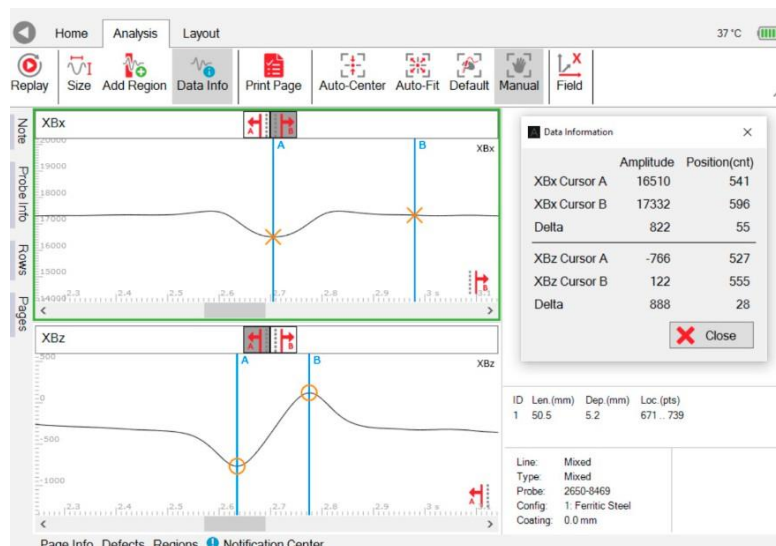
Home Analysis Layout

37 °C

Replay Size Add Region Data Info Print Page Auto-Center Auto-Fit Default Manual Field

Note Probe Info Rows Pages

XBx

A B

XBx

20000
19000
18000
17000
16000
15000
14000

2.3 2.4 2.5 2.6 2.7 2.8 2.9 3 s

B

XBz

A B

XBz

500
0
-500
-1000

2.3 2.4 2.5 2.6 2.7 2.8 2.9 3 s

A

Data Information

| | Amplitude | Position(cnt) |
|---|---|---|
| XBx Cursor A | 16510 | 541 |
| XBx Cursor B | 17332 | 596 |
| Delta | 822 | 55 |
| XBz Cursor A | -766 | 527 |
| XBz Cursor B | 122 | 555 |
| Delta | 888 | 28 |

Close

| ID | Len.(mm) | Dep.(mm) | Loc.(pts) |
|---|---|---|---|
| 1 | 50.5 | 5.2 | 671...739 |

Line: Mixed
Type: Mixed
Probe: 2650-8469
Config: 1: Ferritic Steel
Coating: 0.0 mm

Page Info Defects Regions Notification Center